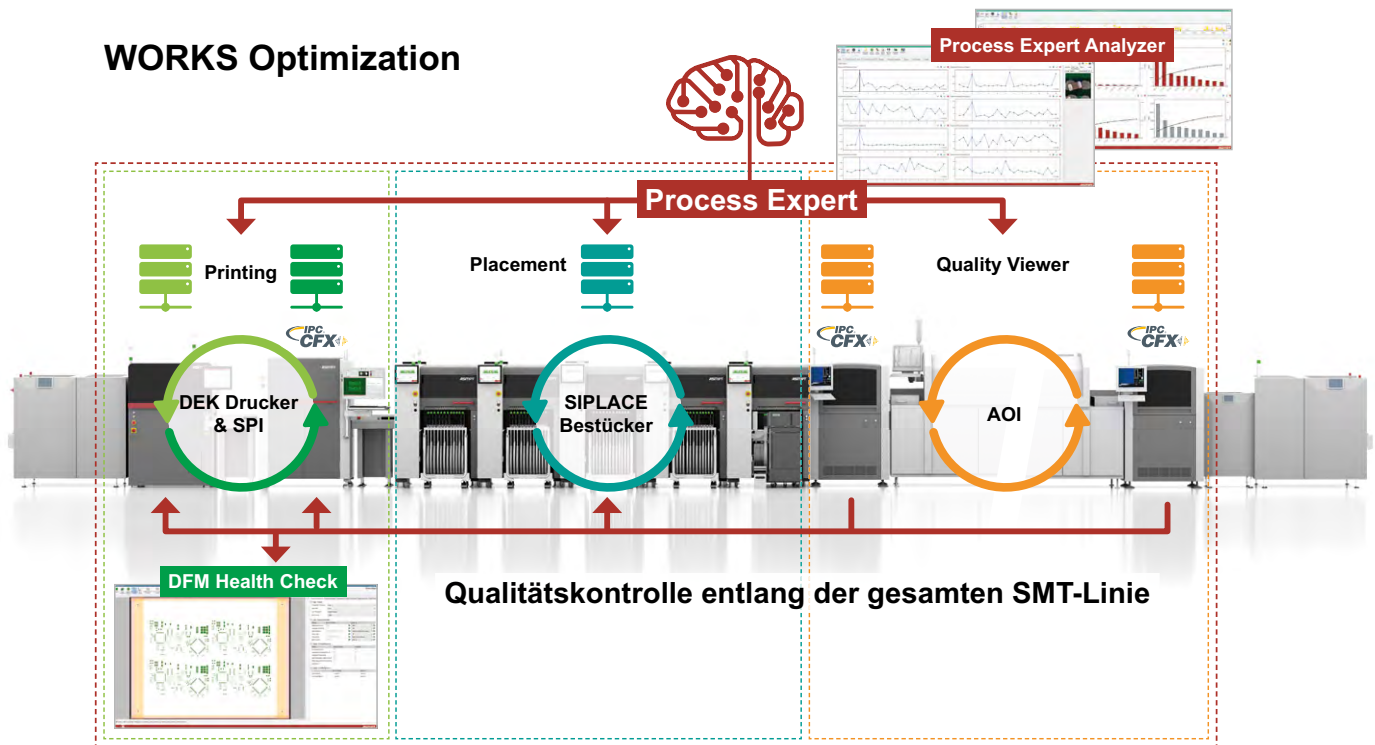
WORKS Optimization

Process Expert Analyzer

Process Expert

Printing

Placement

Quality Viewer

IPC CFX

IPC CFX

IPC CFX

DEK Drucker & SPI

SIPLACE Bestücker

AOI

DFM Health Check

Qualitätskontrolle entlang der gesamten SMT-Linie